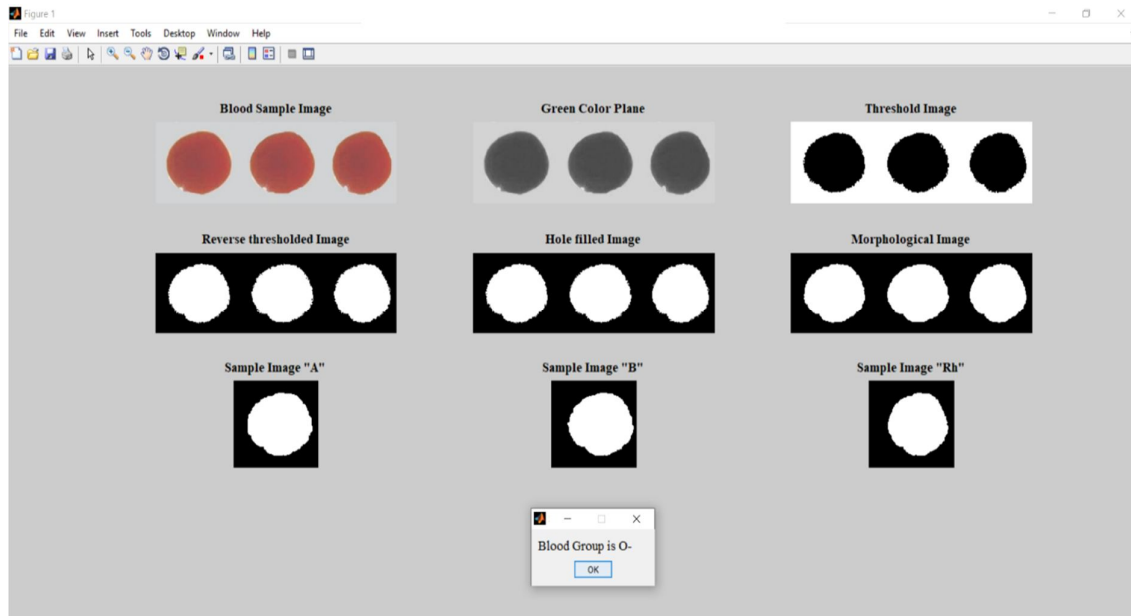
Figure 1

File Edit View Insert Tools Desktop Window Help

Blood Sample Image

Green Color Plane

Threshold Image

Reverse thresholded Image

Hole filled Image

Morphological Image

Sample Image "A"

Sample Image "B"

Sample Image "Rh"

Blood Group is O-

OK